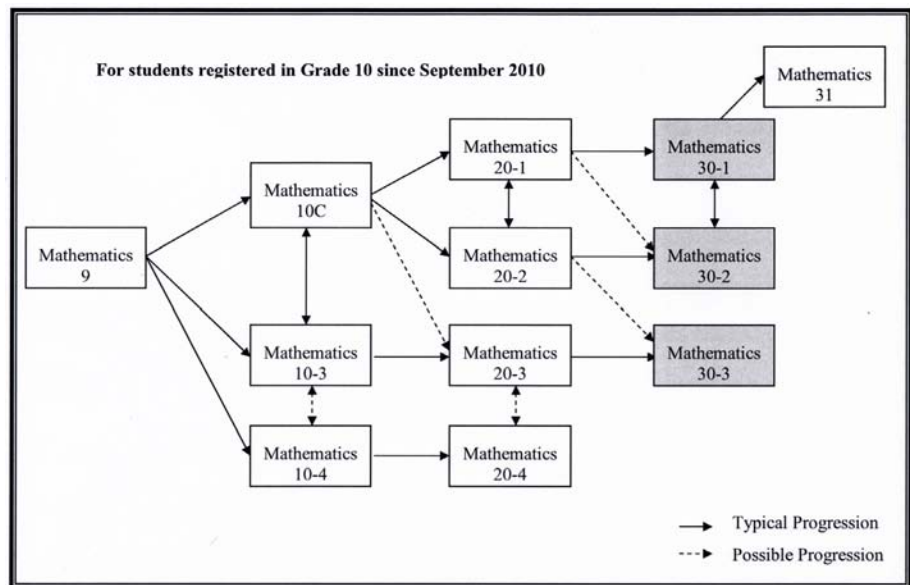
For students registered in Grade 10 since September 2010

Mathematics 31

Mathematics 20-1

Mathematics 30-1

Mathematics 10C

Mathematics 9

Mathematics 20-2

Mathematics 30-2

Mathematics 10-3

Mathematics 20-3

Mathematics 30-3

Mathematics 10-4

Mathematics 20-4

Typical Progression

Possible Progression